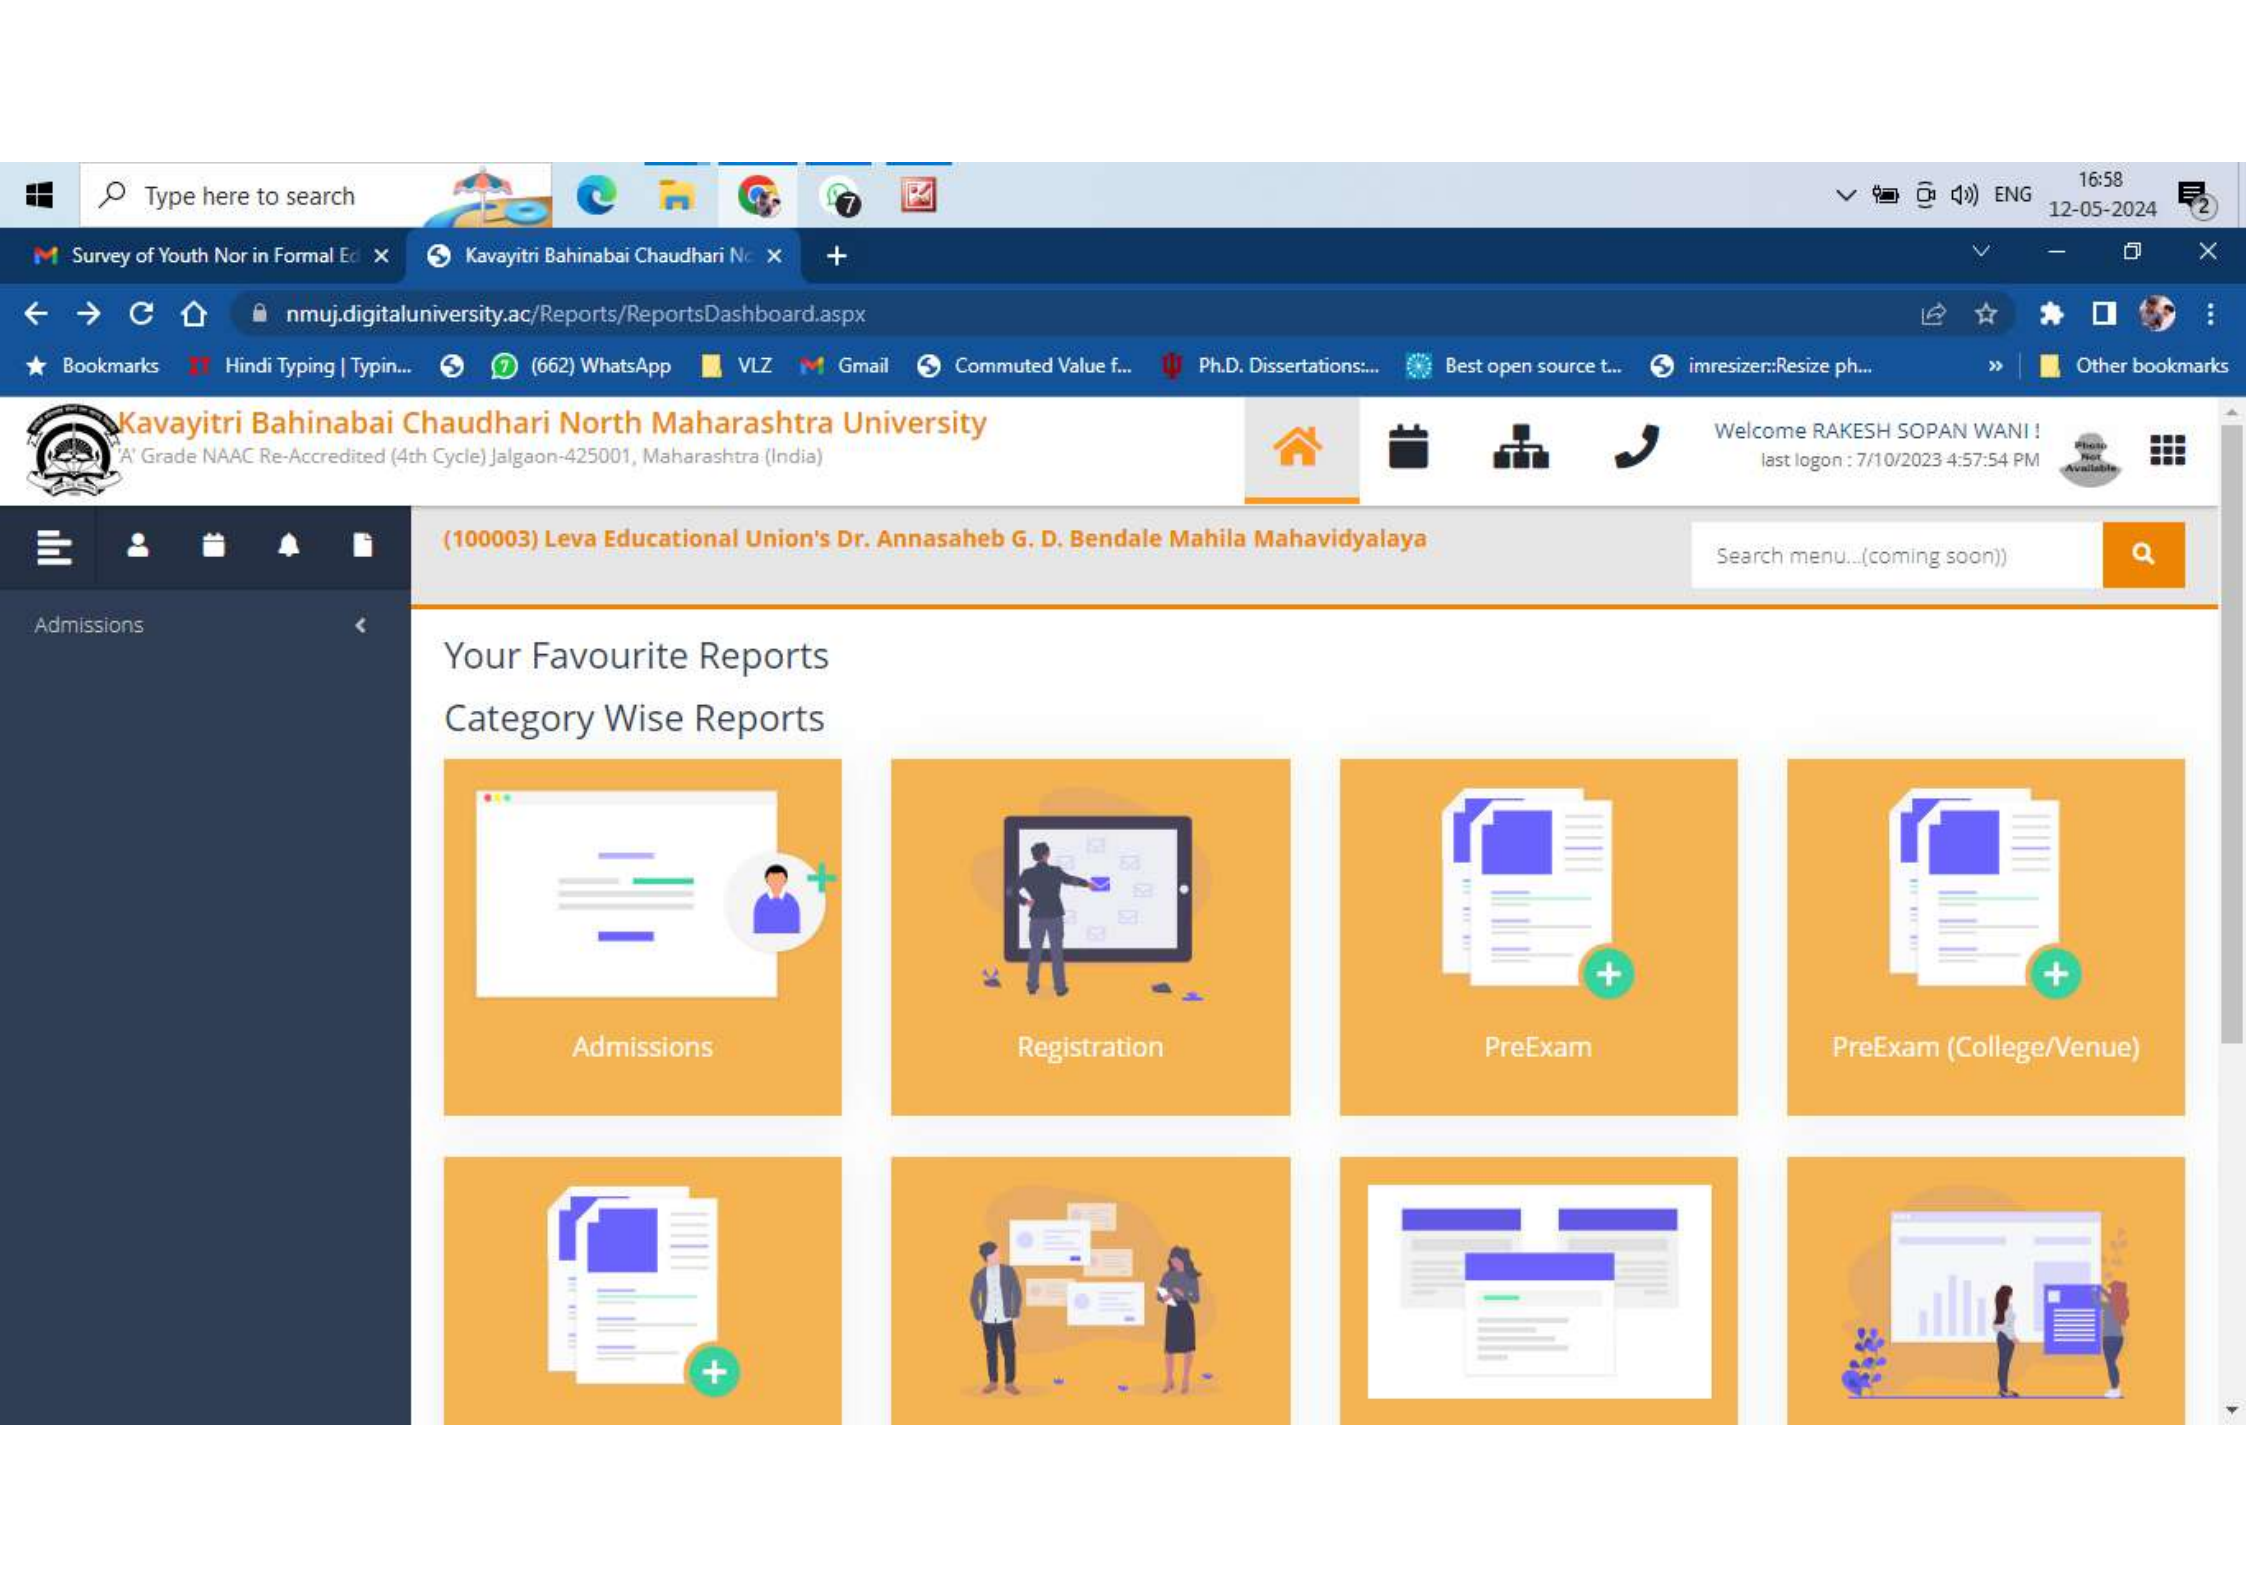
Type here to search

ENG 16:58 12-05-2024

Survey of Youth Nor in Formal Ed ×
Kavayitri Bahinabai Chaudhari Nc ×
+

nmuj.digitaluniversity.ac/Reports/ReportsDashboard.aspx

Bookmarks
Hindi Typing | Typin...
(662) WhatsApp
VLZ
Gmail
Commuted Value f...
Ph.D. Dissertations:...
Best open source t...
imresizer:Resize ph...
Other bookmarks

Kavayitri Bahinabai Chaudhari North Maharashtra University
'A' Grade NAAC Re-Accredited (4th Cycle) Jalgaon-425001, Maharashtra (India)

Welcome RAKESH SOPAN WANI !
last logon : 7/10/2023 4:57:54 PM

Photo Not Available

(100003) Leva Educational Union's Dr. Annasaheb G. D. Bendale Mahila Mahavidyalaya

Search menu...(coming soon))

Admissions

Your Favourite Reports

Category Wise Reports

Admissions

Registration

PreExam

PreExam (College/Venue)